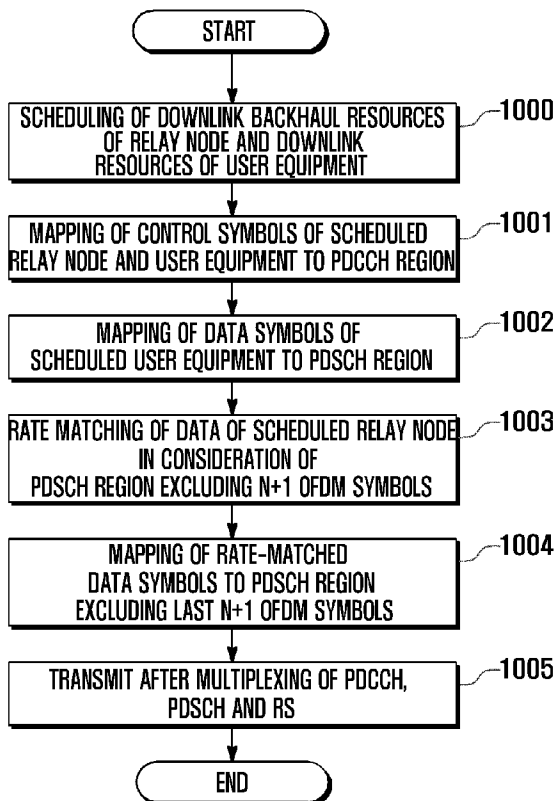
START

SCHEDULING OF DOWNLINK BACKHAUL RESOURCES OF RELAY NODE AND DOWNLINK RESOURCES OF USER EQUIPMENT

1000

MAPPING OF CONTROL SYMBOLS OF SCHEDULED RELAY NODE AND USER EQUIPMENT TO PDCCH REGION

1001

MAPPING OF DATA SYMBOLS OF SCHEDULED USER EQUIPMENT TO PDSCH REGION

1002

RATE MATCHING OF DATA OF SCHEDULED RELAY NODE IN CONSIDERATION OF PDSCH REGION EXCLUDING N+1 OFDM SYMBOLS

1003

MAPPING OF RATE-MATCHED DATA SYMBOLS TO PDSCH REGION EXCLUDING LAST N+1 OFDM SYMBOLS

1004

TRANSMIT AFTER MULTIPLEXING OF PDCCH, PDSCH AND RS

1005

END